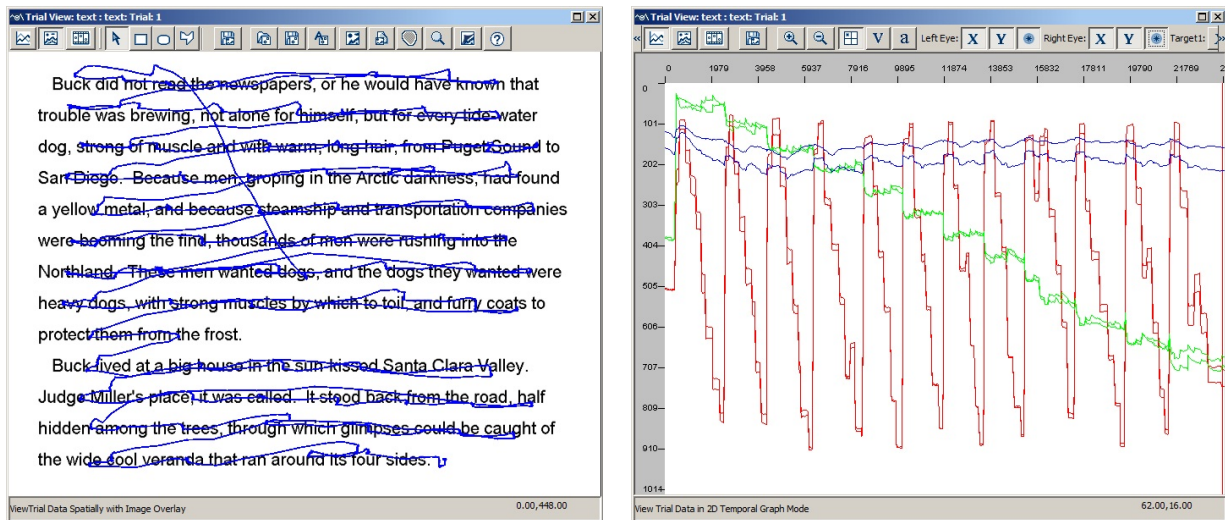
Trial View: text : text: Trial: 1

Buck did not read the newspapers, or he would have known that trouble was brewing, not alone for himself, but for every tide-water dog, strong of muscle and with warm, long hair, from Puget Sound to San Diego. Because men, groping in the Arctic darkness, had found a yellow metal, and because steamship and transportation companies were booming the find, thousands of men were rushing into the Northland. These men wanted dogs, and the dogs they wanted were heavy dogs, with strong muscles by which to toil, and furry coats to protect them from the frost.

Buck lived at a big house in the sun-kissed Santa Clara Valley. Judge Miller's place, it was called. It stood back from the road, half hidden among the trees, through which glimpses could be caught of the wide cool veranda that ran around its four sides.

ViewTrial Data Spatially with Image Overlay

0.00,448.00

Trial View: text : text: Trial: 1

V a Left Eye: X Y Right Eye: X Y Target1:

0 1979 3958 5937 7916 9895 11874 13853 15832 17811 19790 21769

0
101
202
303
404
505
606
707
809
910
1014

View Trial Data in 2D Temporal Graph Mode

62.00,16.00